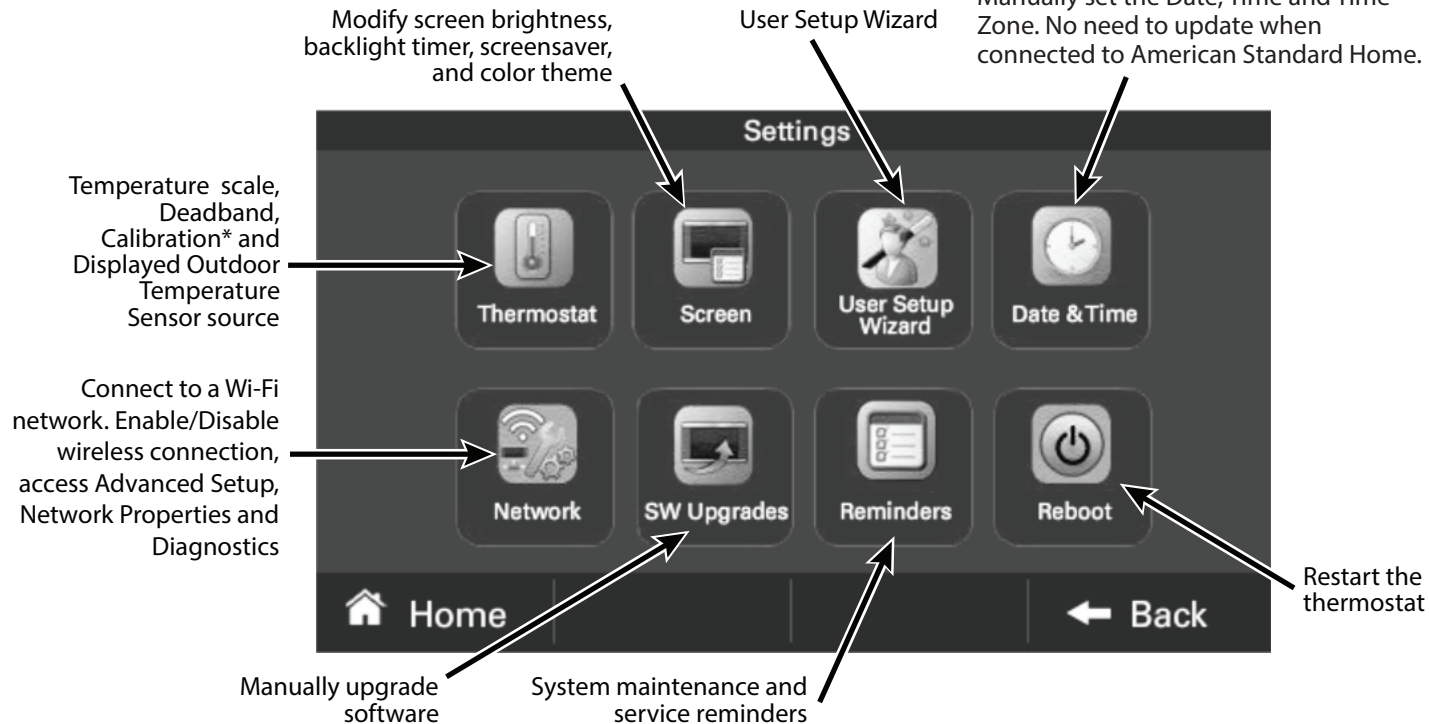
Modify screen brightness, backlight timer, screensaver, and color theme

User Setup Wizard

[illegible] Zone. No need to update when connected to American Standard Home.

Settings

Temperature scale, Deadband, Calibration* and Displayed Outdoor Temperature Sensor source

Thermostat

Screen

User Setup Wizard

Date & Time

Connect to a Wi-Fi network. Enable/Disable wireless connection, access Advanced Setup, Network Properties and Diagnostics

Network

SW Upgrades

Reminders

Reboot

Restart the thermostat

Home

Back

Manually upgrade software

System maintenance and service reminders